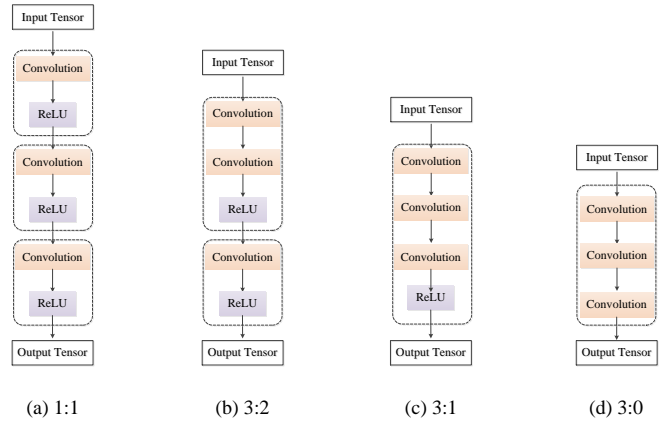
Input Tensor

Convolution

ReLU

Convolution

ReLU

Convolution

ReLU

Output Tensor

(a) 1:1

Input Tensor

Convolution

Convolution

ReLU

Convolution

ReLU

Output Tensor

(b) 3:2

Input Tensor

Convolution

Convolution

Convolution

ReLU

Output Tensor

(c) 3:1

Input Tensor

Convolution

Convolution

Convolution

Output Tensor

(d) 3:0